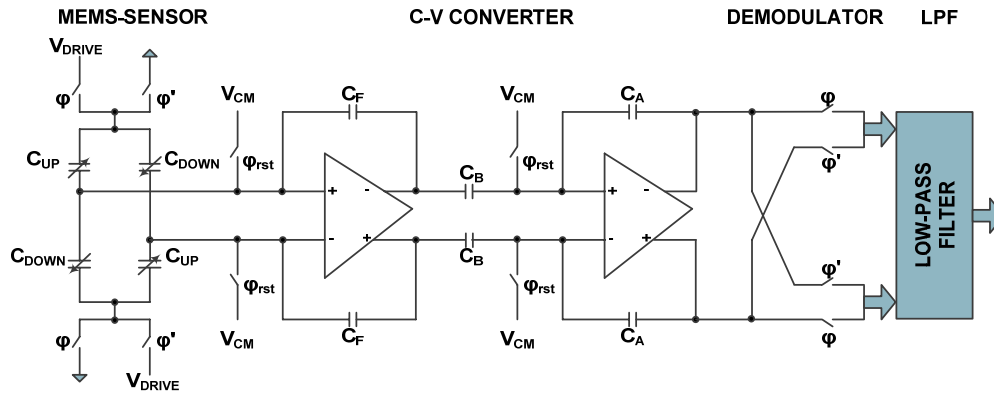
MEMS-SENSOR
C-V CONVERTER
DEMODULATOR
LPF

$V_{DRIVE}$
φ
φ'
$C_{UP}$
$C_{DOWN}$
$C_{DOWN}$
$C_{UP}$
φ
φ'
$V_{DRIVE}$

$V_{CM}$
$φ_{rst}$
$C_F$
+
-
-
+
$φ_{rst}$
$V_{CM}$
$C_F$

$C_B$
$C_B$
$V_{CM}$
$φ_{rst}$
$C_A$
+
-
-
+
$φ_{rst}$
$V_{CM}$
$C_A$

φ
φ'
φ'
φ

LOW-PASS FILTER